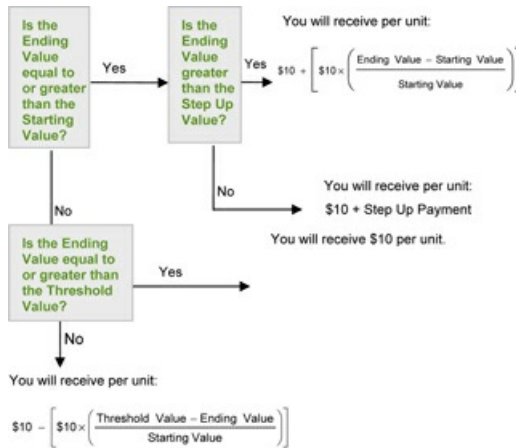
Is the Ending Value equal to or greater than the Starting Value?

Yes

Is the Ending Value greater than the Step Up Value?

Yes

You will receive per unit:

$\$10 + \left[\$10 \times \left(\frac{\text{Ending Value} - \text{Starting Value}}{\text{Starting Value}}\right)\right]$

No

You will receive per unit:

$10 + Step Up Payment

No

Is the Ending Value equal to or greater than the Threshold Value?

Yes

You will receive $10 per unit.

No

You will receive per unit:

$\$10 - \left[\$10 \times \left(\frac{\text{Threshold Value} - \text{Ending Value}}{\text{Starting Value}}\right)\right]$